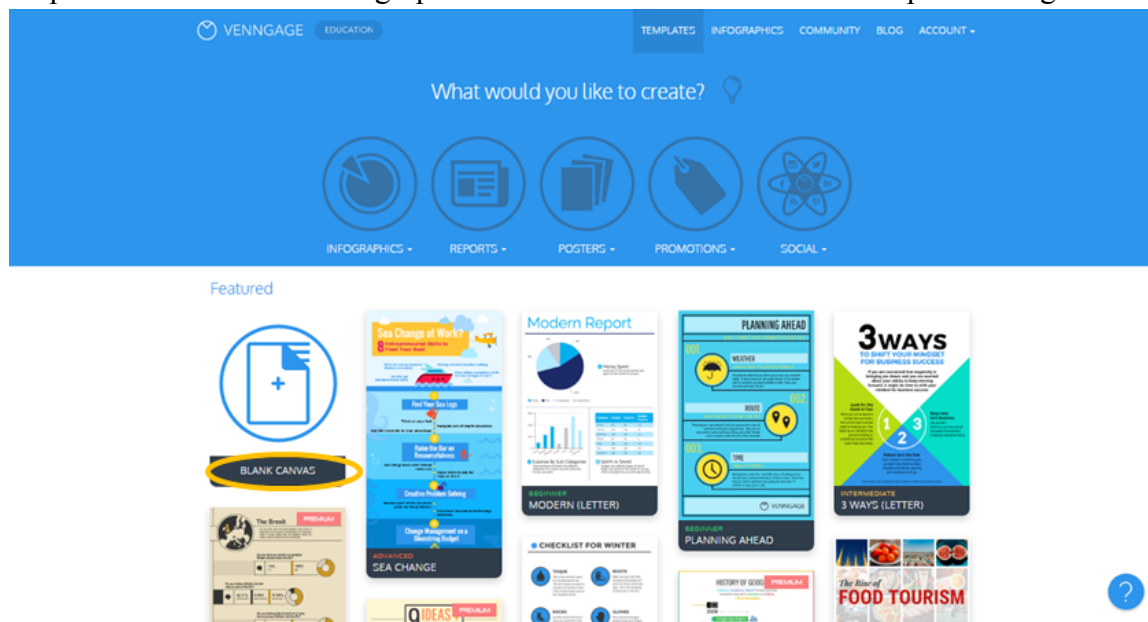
VENNGAGE EDUCATION

TEMPLATES INFOGRAPHICS COMMUNITY BLOG ACCOUNT

What would you like to create?

INFOGRAPHICS REPORTS POSTERS PROMOTIONS SOCIAL

Featured

BLANK CANVAS

Sea Change at Work?

8 Environmental Shifts to Float Your Boat

Find Your Sea Legs

Raise the Bar on Resourcefulness

Creative Problem Solving

Change Management on a Shoestring Budget

ADVANCED
SEA CHANGE

Modern Report

BEGINNER
MODERN (LETTER)

PLANNING AHEAD

001 WEATHER

002 ROUTE

003 TIME

VENNGAGE

BEGINNER
PLANNING AHEAD

3 WAYS
TO SHIFT YOUR MINDSET FOR BUSINESS SUCCESS

INTERMEDIATE
3 WAYS (LETTER)

The Brexit PREMIUM

CHECKLIST FOR WINTER

HISTORY OF GOO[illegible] PREMIUM

9 IDEAS PREMIUM

The Rise of
FOOD TOURISM

?